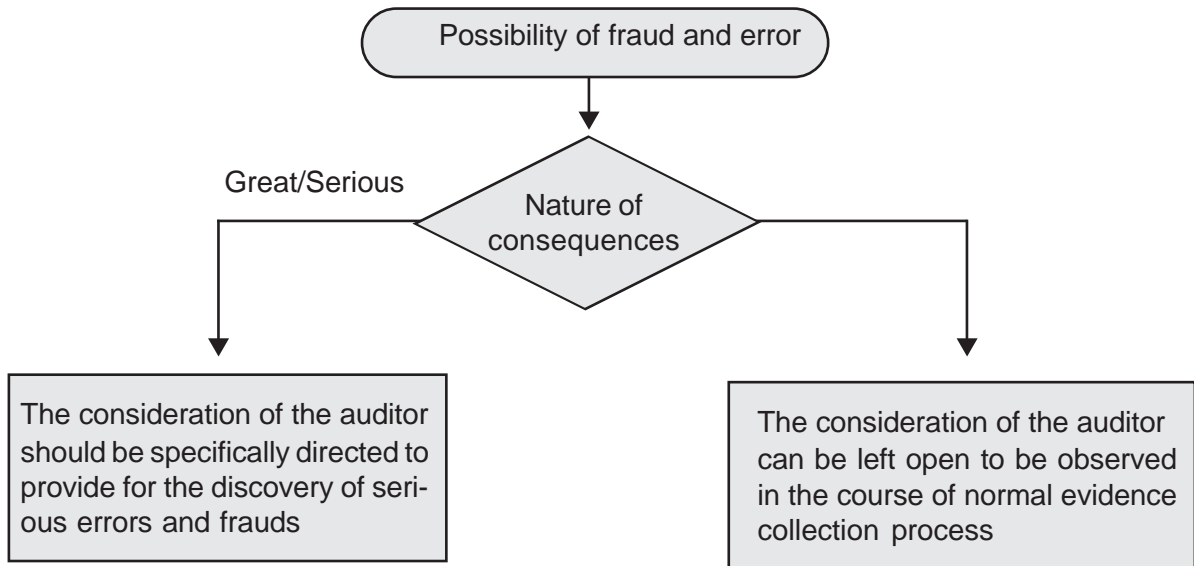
Possibility of fraud and error

Great/Serious

Nature of consequences

The consideration of the auditor should be specifically directed to provide for the discovery of serious errors and frauds

The consideration of the auditor can be left open to be observed in the course of normal evidence collection process